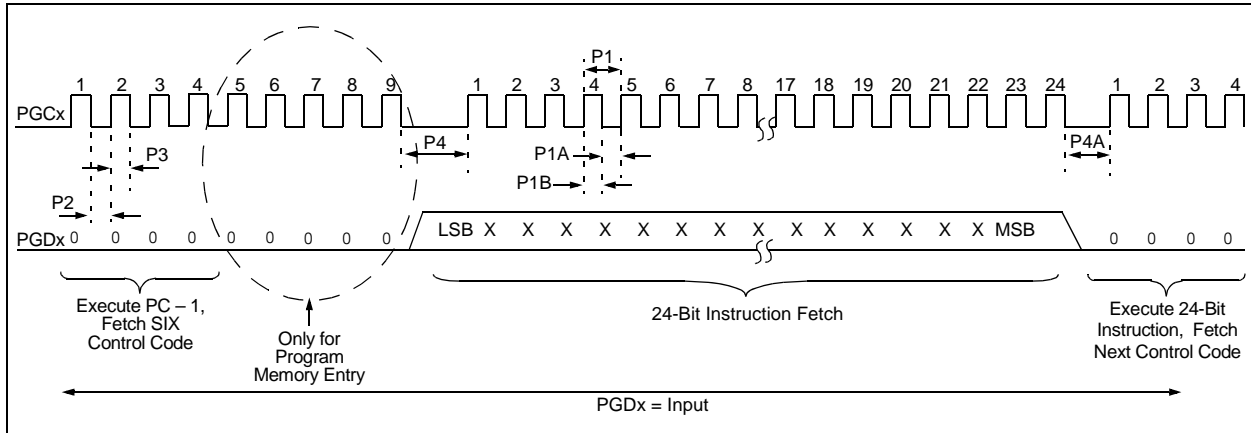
P1

1 2 3 4 5 6 7 8 9 1 2 3 4 5 6 7 8 17 18 19 20 21 22 23 24 1 2 3 4

PGCx

P3

P4

P1A

P1B

P4A

P2

PGDx 0 0 0 0 0 0 0 0 0 LSB X X X X X X X X X X X X X X MSB 0 0 0 0

Execute PC – 1, Fetch SIX Control Code

Only for Program Memory Entry

24-Bit Instruction Fetch

Execute 24-Bit Instruction, Fetch Next Control Code

PGDx = Input